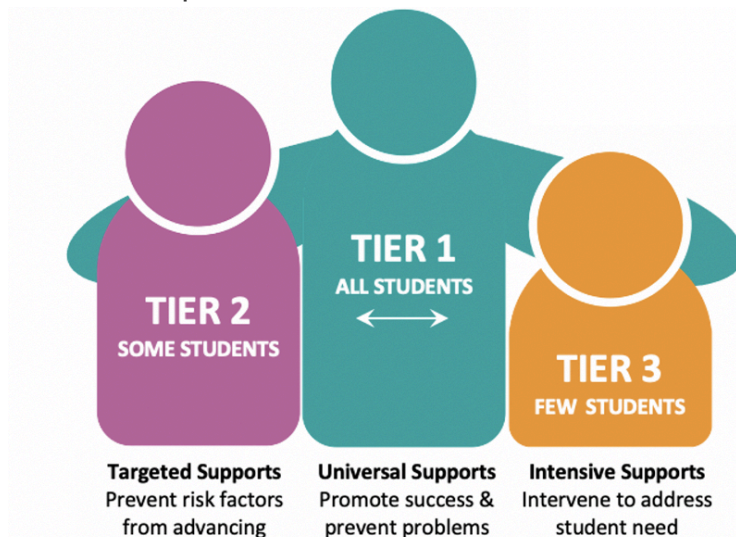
TIER 2
SOME STUDENTS

TIER 1
ALL STUDENTS

TIER 3
FEW STUDENTS

Targeted Supports
Prevent risk factors from advancing

Universal Supports
Promote success & prevent problems

Intensive Supports
Intervene to address student need